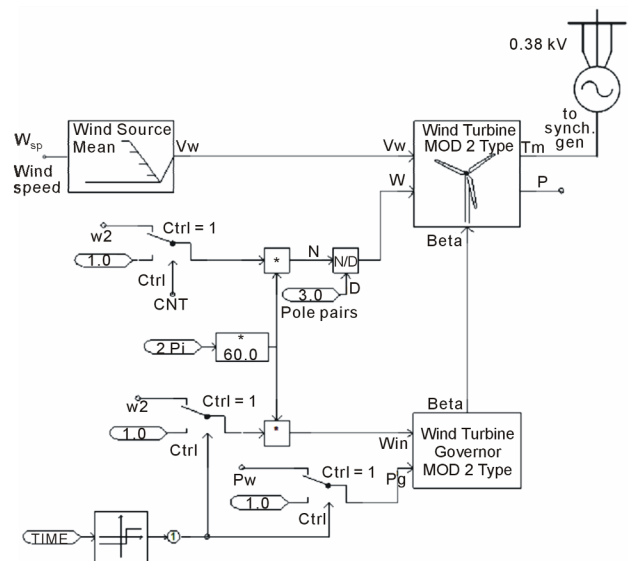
0.38 kV

$W_{sp}$
Wind speed

Wind Source Mean

Vw

Vw

W

Wind Turbine MOD 2 Type

Tm

to synch. gen

P

Beta

w2

Ctrl = 1

1.0

Ctrl

CNT

*

N

N/D

D

3.0

Pole pairs

2 Pi

*

60.0

w2

Ctrl = 1

1.0

Ctrl

*

Beta

Win

Wind Turbine Governor MOD 2 Type

Pw

Ctrl = 1

1.0

Pg

Ctrl

TIME

1